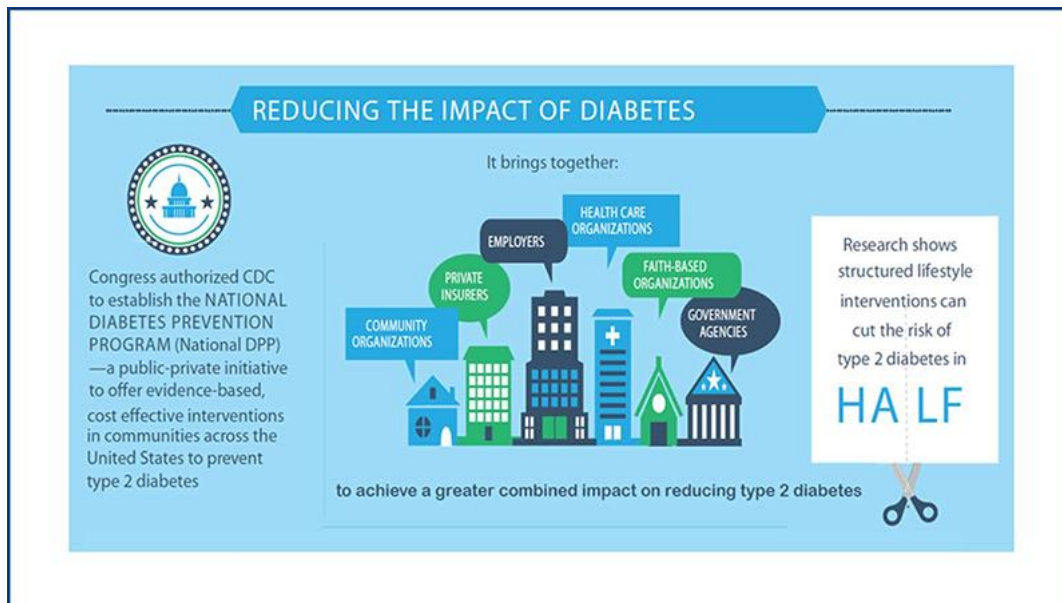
REDUCING THE IMPACT OF DIABETES

Congress authorized CDC to establish the NATIONAL DIABETES PREVENTION PROGRAM (National DPP) —a public-private initiative to offer evidence-based, cost effective interventions in communities across the United States to prevent type 2 diabetes

It brings together:

COMMUNITY ORGANIZATIONS

PRIVATE INSURERS

EMPLOYERS

HEALTH CARE ORGANIZATIONS

FAITH-BASED ORGANIZATIONS

GOVERNMENT AGENCIES

to achieve a greater combined impact on reducing type 2 diabetes

Research shows structured lifestyle interventions can cut the risk of type 2 diabetes in

HALF